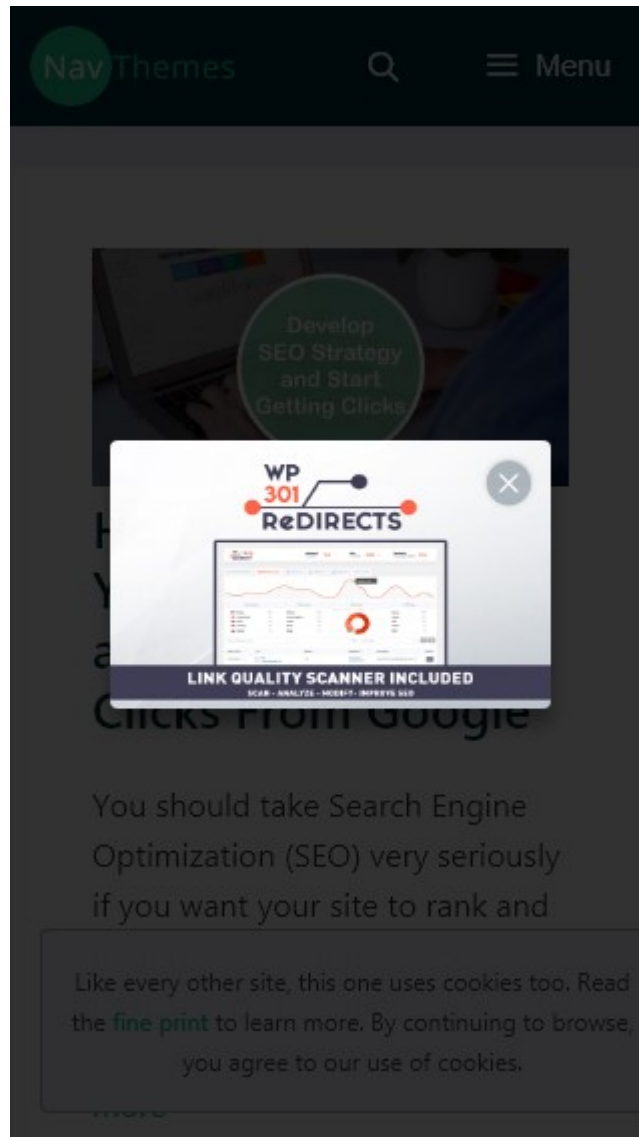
NavThemes

Menu

Develop SEO Strategy and Start Getting Clicks

WP 301 ReDIRECTS

LINK QUALITY SCANNER INCLUDED
SCAN - ANALYZE - MODIFY - IMPROVE SEO

H
Y
a
Clicks From Google

You should take Search Engine Optimization (SEO) very seriously if you want your site to rank and

Like every other site, this one uses cookies too. Read the fine print to learn more. By continuing to browse, you agree to our use of cookies.

more